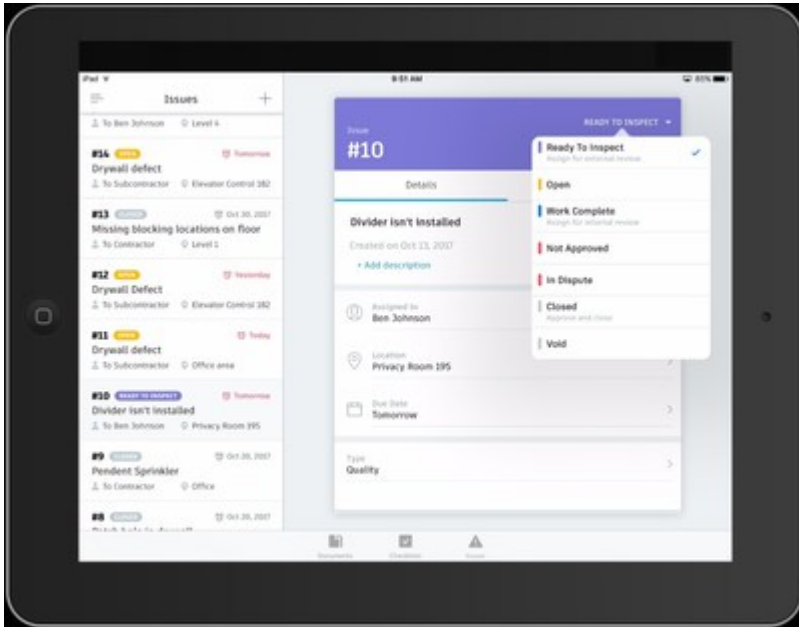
iPad
9:51 AM
85%

Issues
+
To Ben Johnson
Level 4

#14 OPEN
Tomorrow
Drywall defect
To Subcontractor
Elevator Control 182

#13 CLOSED
Oct 30, 2017
Missing blocking locations on floor
To Contractor
Level 1

#12 OPEN
Yesterday
Drywall Defect
To Subcontractor
Elevator Control 182

#11 OPEN
Today
Drywall defect
To Subcontractor
Office area

#10 READY TO INSPECT
Tomorrow
Divider isn't installed
To Ben Johnson
Privacy Room 195

#9 CLOSED
Oct 20, 2017
Pendent Sprinkler
To Contractor
Office

#8 CLOSED
Oct 20, 2017
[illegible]

Issue
#10
READY TO INSPECT
Details
Divider isn't installed
Created on Oct 13, 2017
+ Add description
Assigned to
Ben Johnson
Location
Privacy Room 195
Due Date
Tomorrow
Type
Quality

Ready To Inspect
Assign for internal review
Open
Work Complete
Assign for internal review
Not Approved
In Dispute
Closed
Approve and close
Void

Documents
Checklists
Issues